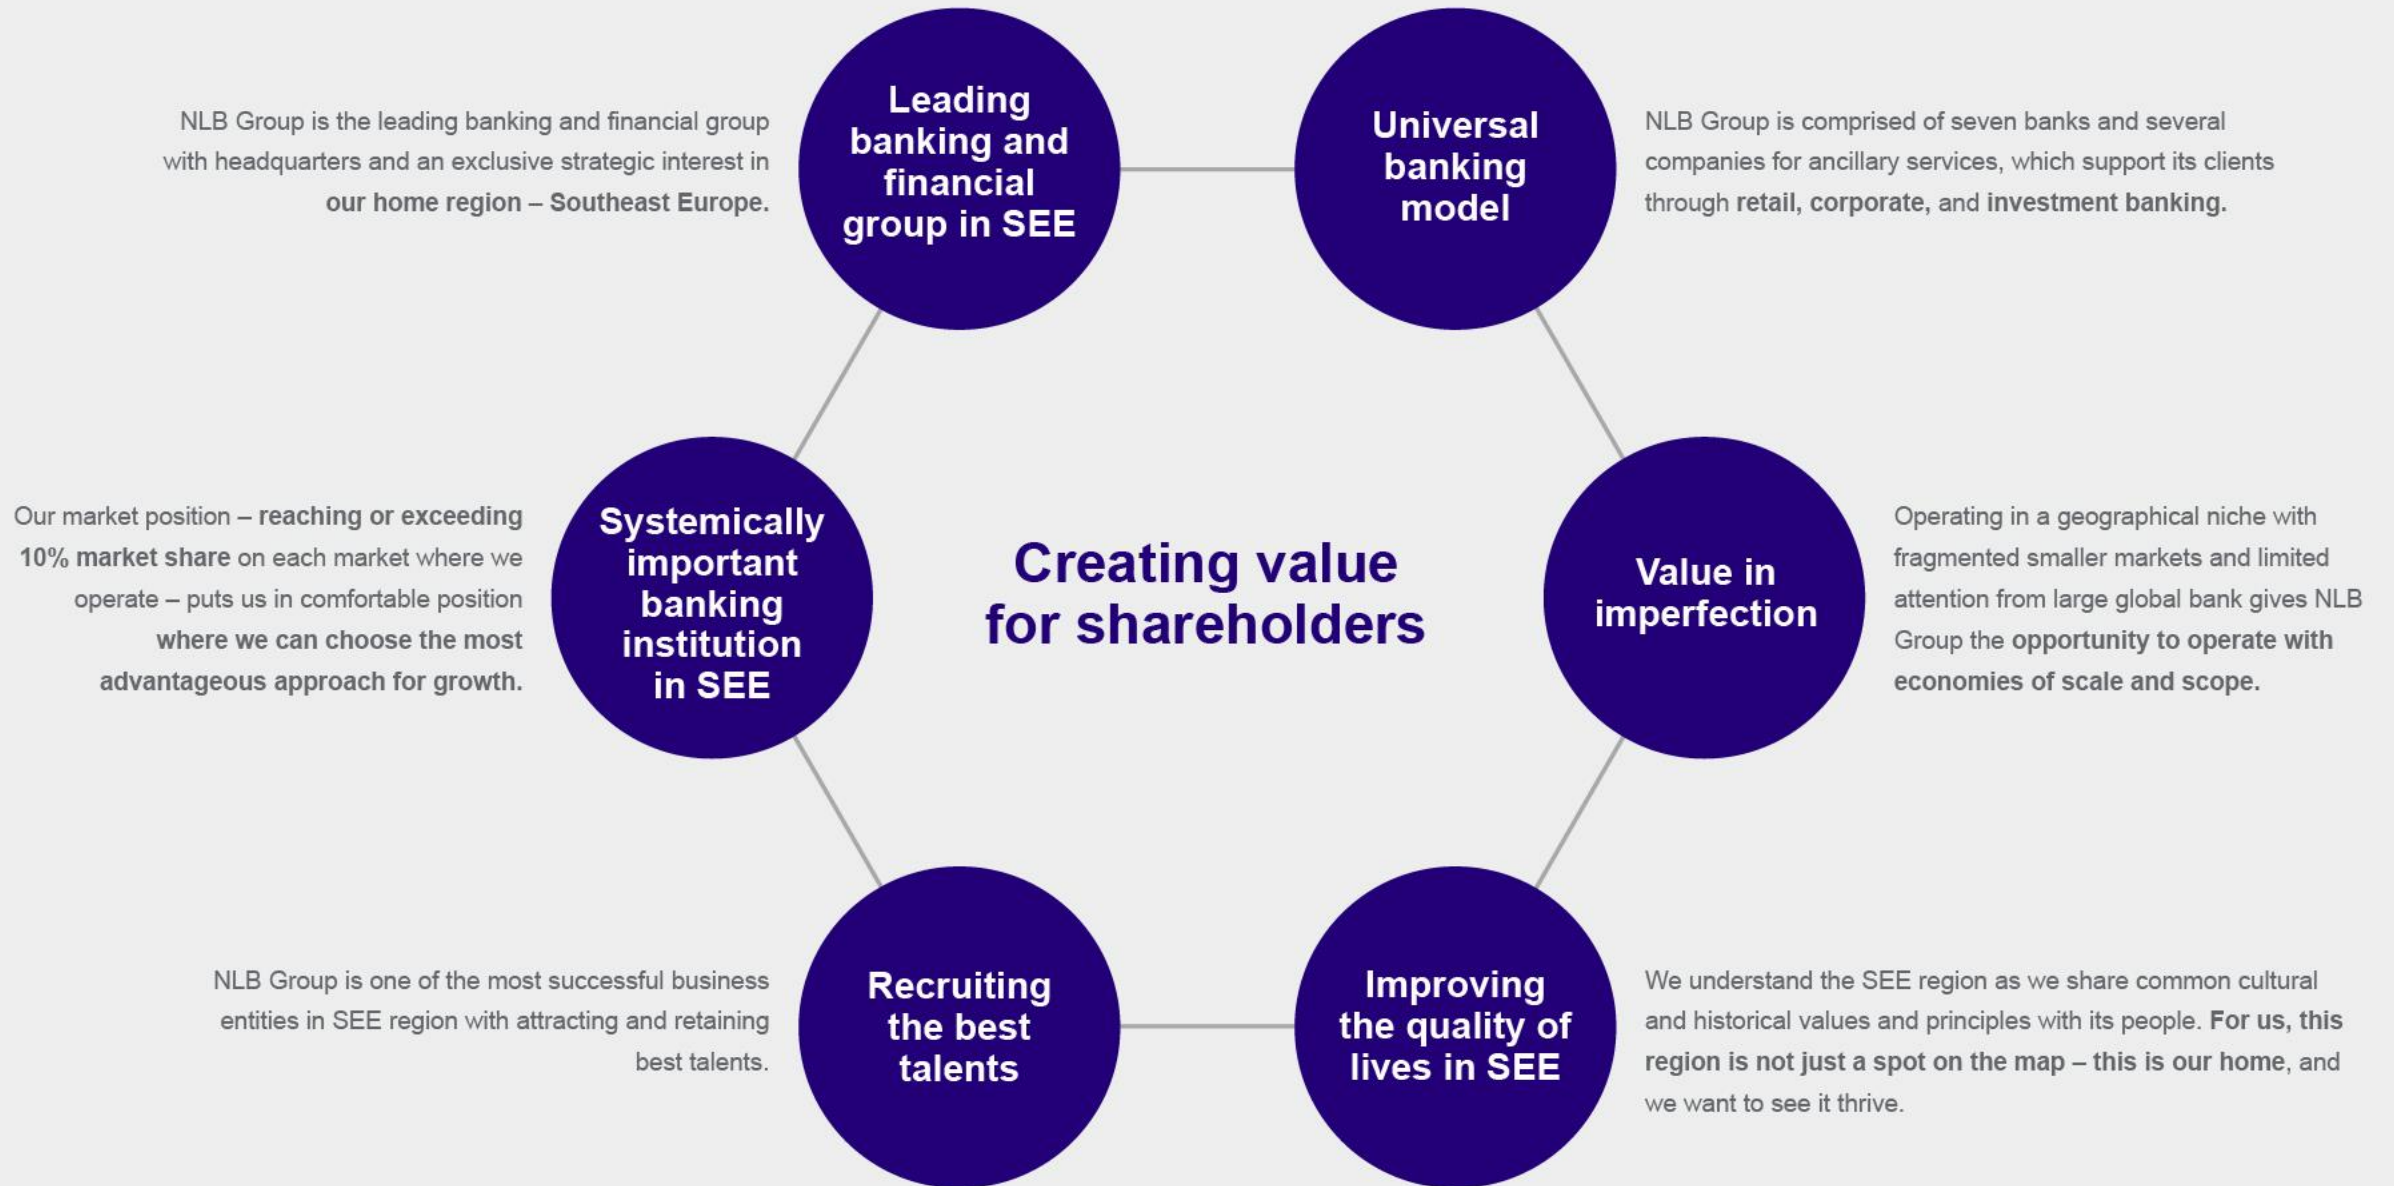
NLB Group is the leading banking and financial group with headquarters and an exclusive strategic interest in our home region – Southeast Europe.

Leading banking and financial group in SEE

Universal banking model

NLB Group is comprised of seven banks and several companies for ancillary services, which support its clients through retail, corporate, and investment banking.

Our market position – reaching or exceeding 10% market share on each market where we operate – puts us in comfortable position where we can choose the most advantageous approach for growth.

Systemically important banking institution in SEE

Creating value for shareholders

Value in imperfection

Operating in a geographical niche with fragmented smaller markets and limited attention from large global bank gives NLB Group the opportunity to operate with economies of scale and scope.

NLB Group is one of the most successful business entities in SEE region with attracting and retaining best talents.

Recruiting the best talents

Improving the quality of lives in SEE

We understand the SEE region as we share common cultural and historical values and principles with its people. For us, this region is not just a spot on the map – this is our home, and we want to see it thrive.